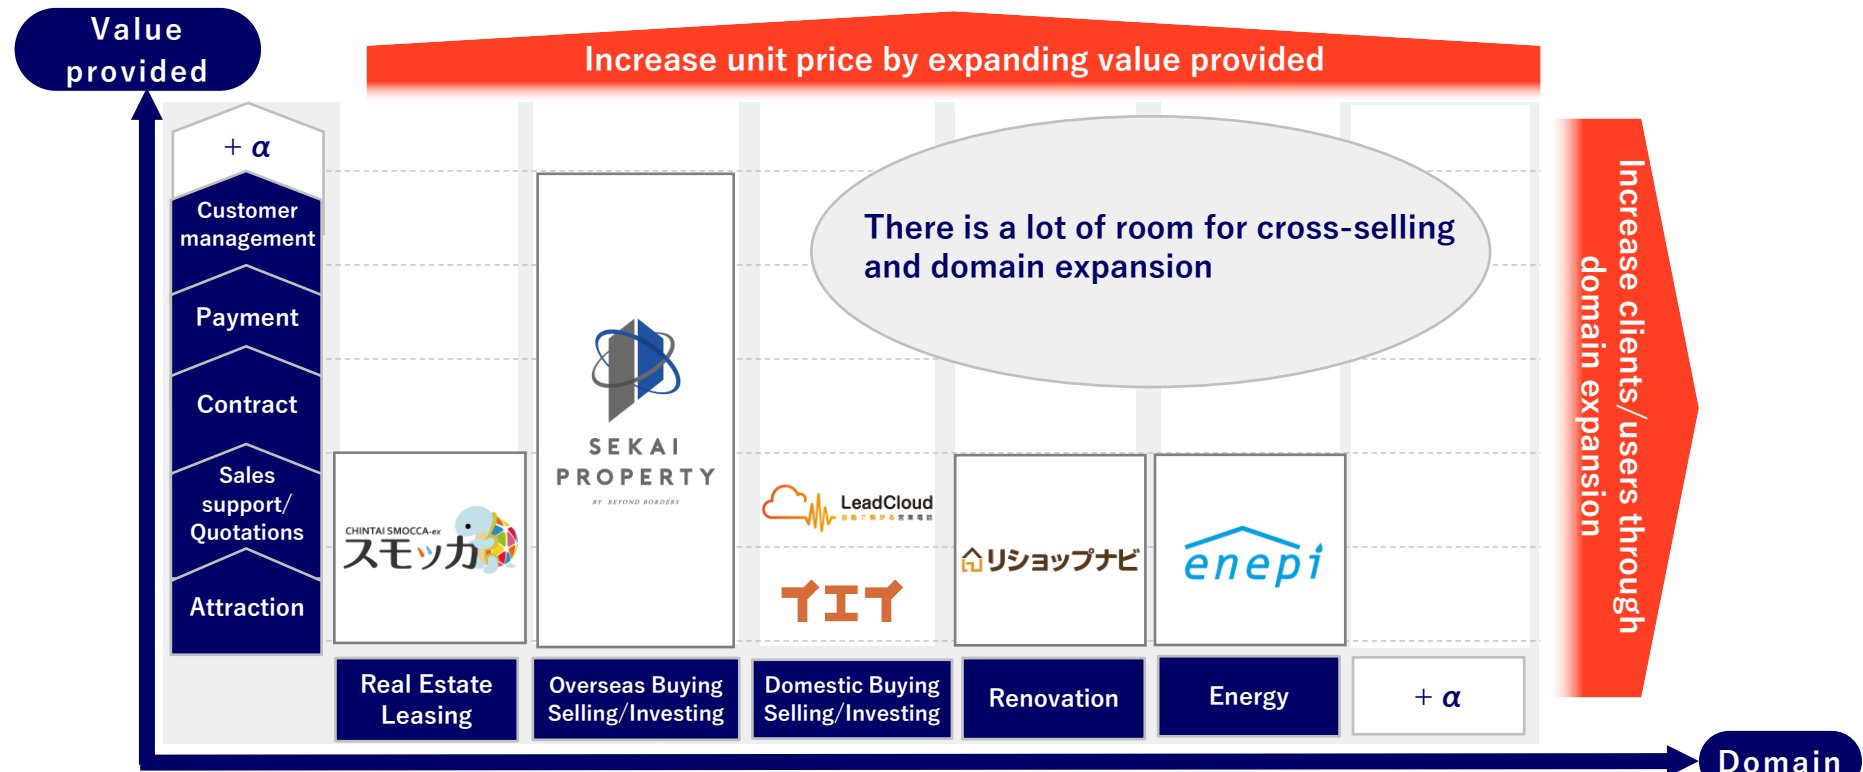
Value provided

Increase unit price by expanding value provided

+ α

Customer management

Payment

Contract

Sales support/ Quotations

Attraction

CHINTAI SMOCCA-ex スモッカ

SEKAI PROPERTY
BY BEYOND BORDERS

LeadCloud

イエイ

リショップナビ

enepi

There is a lot of room for cross-selling and domain expansion

Increase clients/users through domain expansion

Real Estate Leasing

Overseas Buying Selling/Investing

Domestic Buying Selling/Investing

Renovation

Energy

+ α

Domain